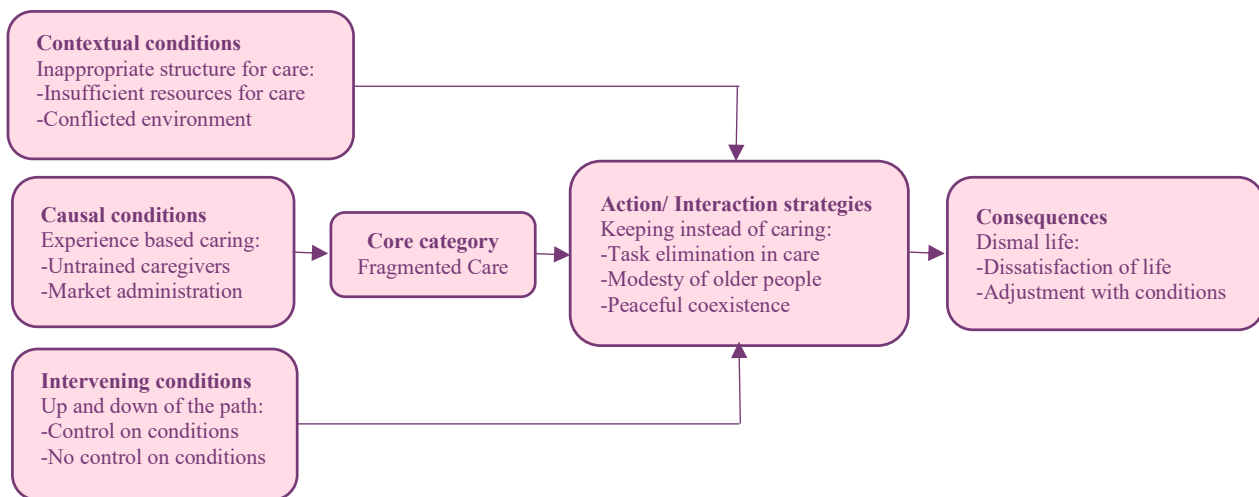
Contextual conditions
Inappropriate structure for care:
-Insufficient resources for care
-Conflicted environment

Causal conditions
Experience based caring:
-Untrained caregivers
-Market administration

Core category
Fragmented Care

Action/ Interaction strategies
Keeping instead of caring:
-Task elimination in care
-Modesty of older people
-Peaceful coexistence

Consequences
Dismal life:
-Dissatisfaction of life
-Adjustment with conditions

Intervening conditions
Up and down of the path:
-Control on conditions
-No control on conditions